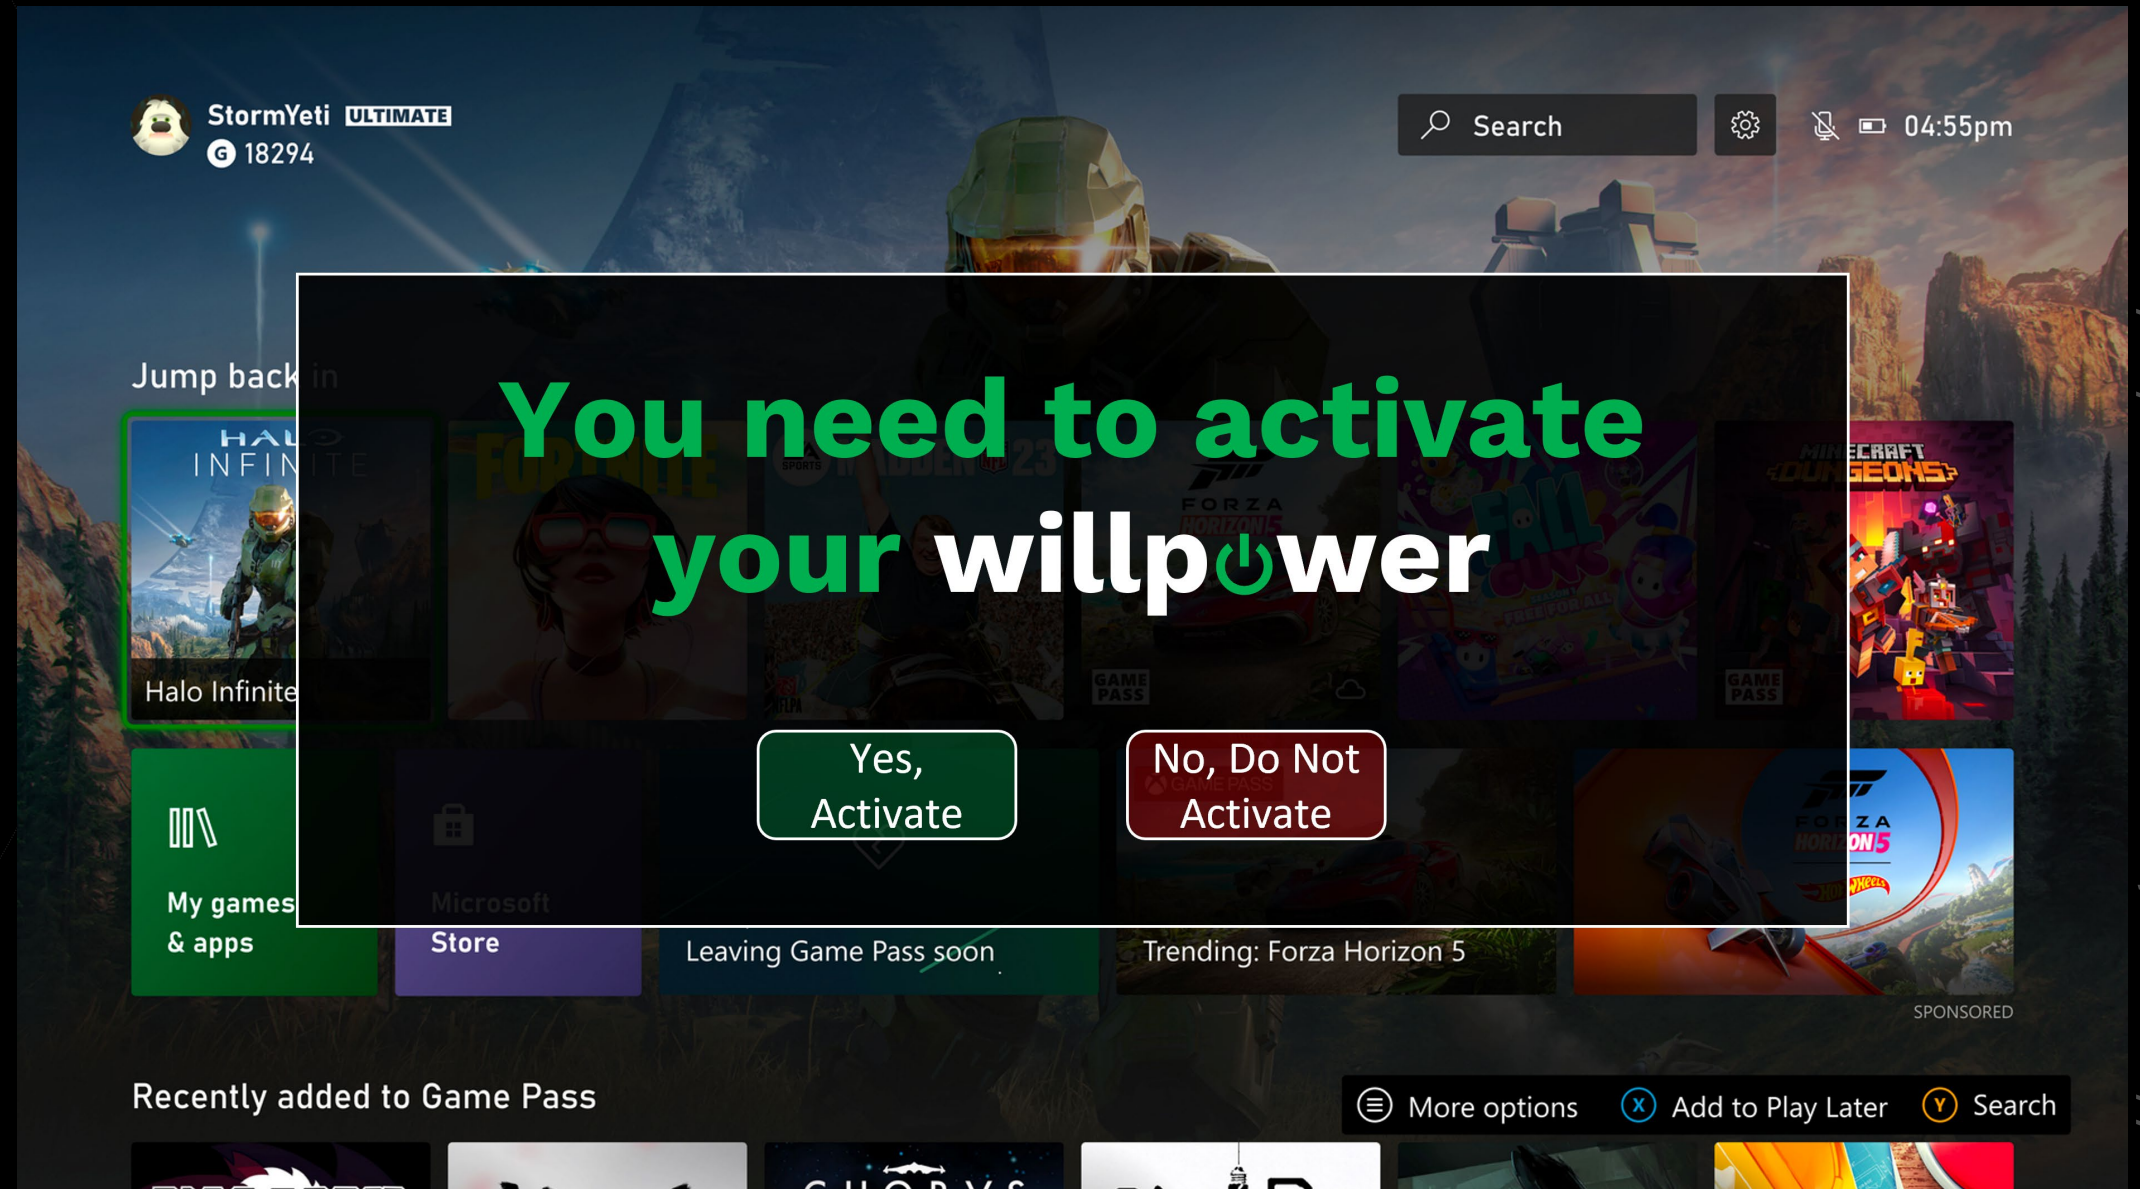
StormYeti ULTIMATE
G 18294

Search

04:55pm

Jump back in

HALO INFINITE

Halo Infinite

You need to activate your willpower

Yes, Activate

No, Do Not Activate

FORZA HORIZON 5

MINECRAFT DUNGEONS

GAME PASS

GAME PASS

My games & apps

Microsoft Store

Leaving Game Pass soon

Trending: Forza Horizon 5

SPONSORED

Recently added to Game Pass

More options

X Add to Play Later

Y Search